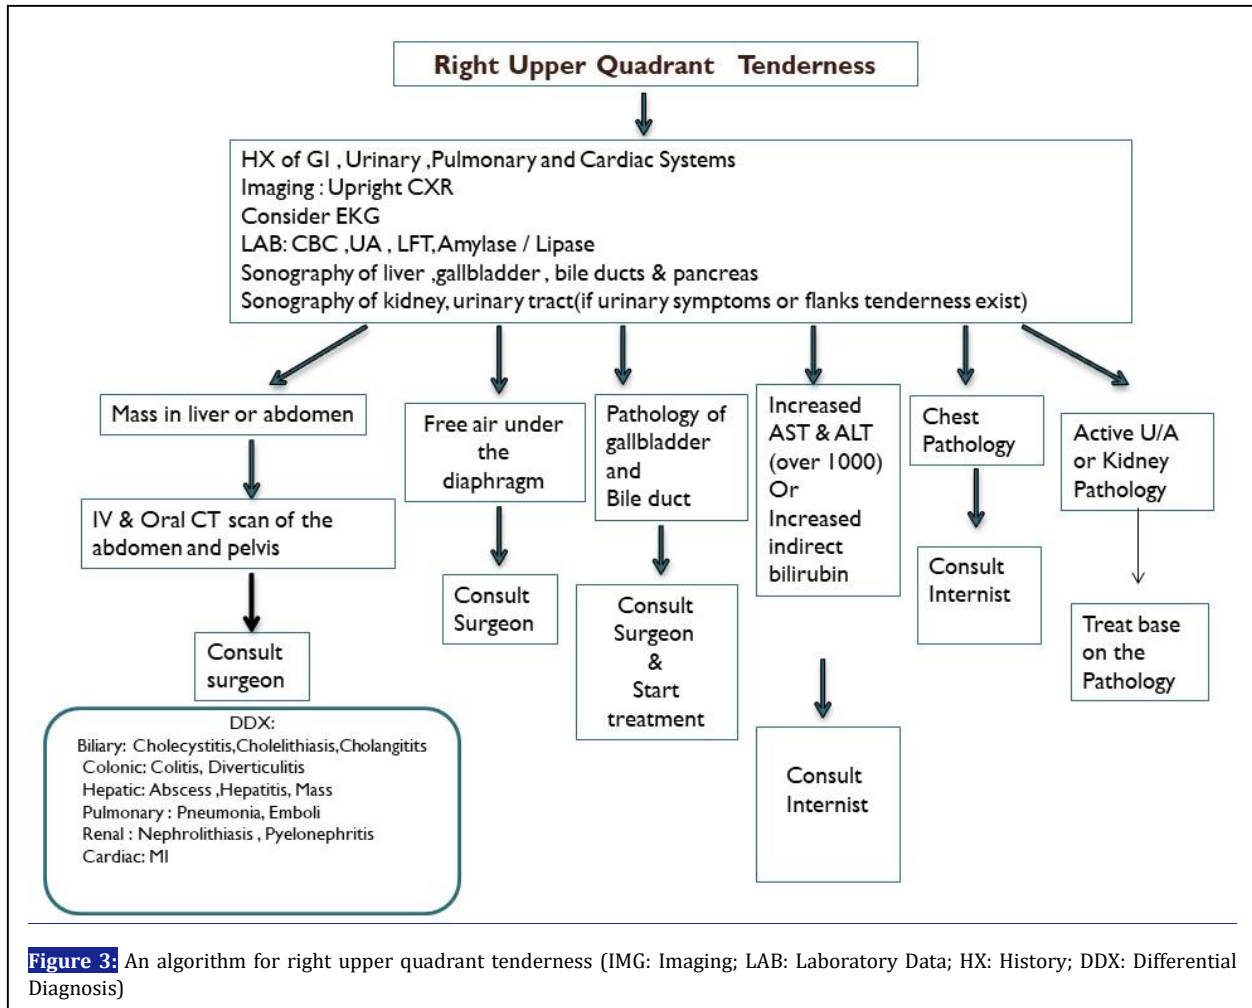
Right Upper Quadrant Tenderness

HX of GI , Urinary ,Pulmonary and Cardiac Systems
Imaging : Upright CXR
Consider EKG
LAB: CBC ,UA , LFT, Amylase / Lipase
Sonography of liver ,gallbladder , bile ducts & pancreas
Sonography of kidney, urinary tract(if urinary symptoms or flanks tenderness exist)

Mass in liver or abdomen

IV & Oral CT scan of the abdomen and pelvis

Consult surgeon

DDX:
Biliary: Cholecystitis,Cholelithiasis,Cholangitits
Colonic: Colitis, Diverticulitis
Hepatic: Abscess ,Hepatitis, Mass
Pulmonary : Pneumonia, Emboli
Renal : Nephrolithiasis , Pyelonephritis
Cardiac: MI

Free air under the diaphragm

Consult Surgeon

Pathology of gallbladder and Bile duct

Consult Surgeon & Start treatment

Increased AST & ALT (over 1000) Or Increased indirect bilirubin

Consult Internist

Chest Pathology

Consult Internist

Active U/A or Kidney Pathology

Treat base on the Pathology

Figure 3: An algorithm for right upper quadrant tenderness (IMG: Imaging; LAB: Laboratory Data; HX: History; DDX: Differential Diagnosis)